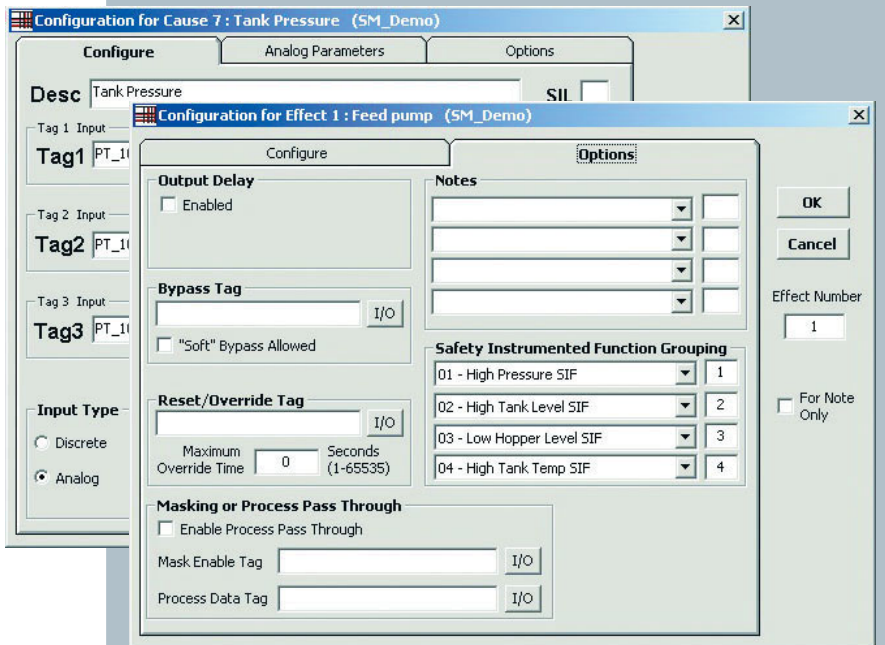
Configuration for Cause 7 : Tank Pressure (SM_Demo)

Configure | Analog Parameters | Options

Desc Tank Pressure

SIL

Tag 1 Input

Tag1 PT_1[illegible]

Tag 2 Input

Tag2 PT_1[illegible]

Tag 3 Input

Tag3 PT_1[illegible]

Input Type

Discrete

Analog

Configuration for Effect 1 : Feed pump (SM_Demo)

Configure | Options

Output Delay

Enabled

Bypass Tag

I/O

"Soft" Bypass Allowed

Reset/Override Tag

I/O

Maximum Override Time 0 Seconds (1-65535)

Masking or Process Pass Through

Enable Process Pass Through

Mask Enable Tag I/O

Process Data Tag I/O

Notes

Safety Instrumented Function Grouping

01 - High Pressure SIF 1

02 - High Tank Level SIF 2

03 - Low Hopper Level SIF 3

04 - High Tank Temp SIF 4

OK

Cancel

Effect Number

1

For Note Only